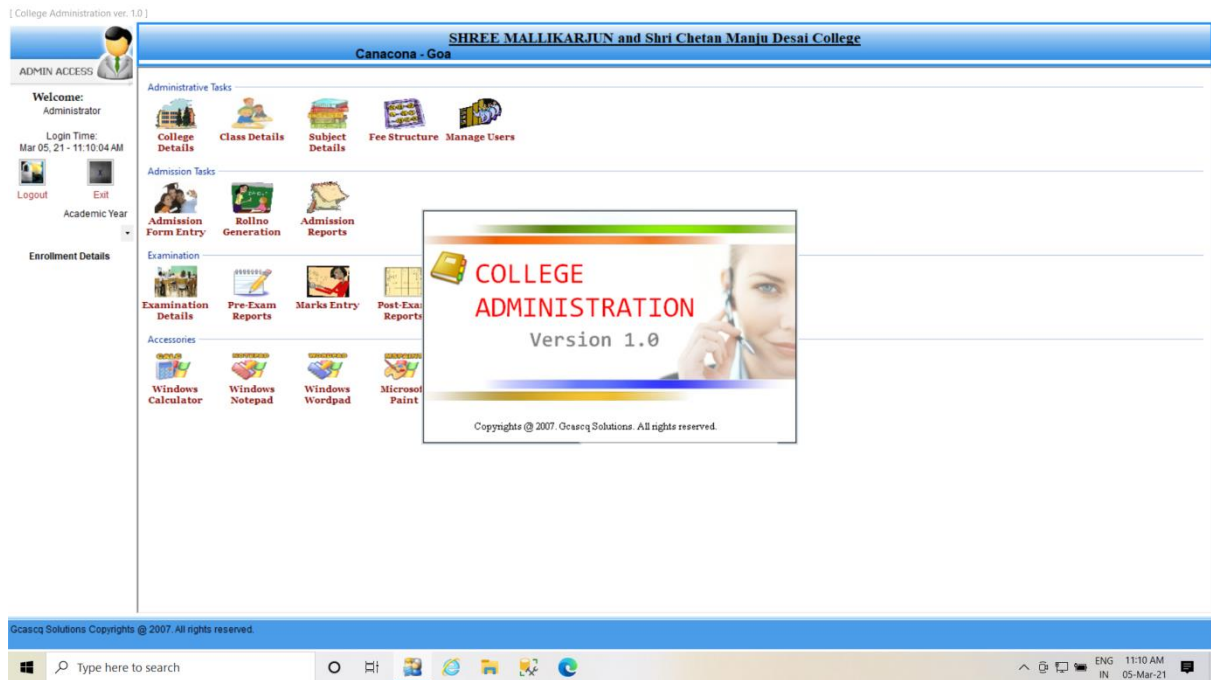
[ College Administration ver. 1.0 ]

SHREE MALLIKARJUN and Shri Chetan Manju Desai College
Canacona - Goa

ADMIN ACCESS

Welcome:
Administrator

Login Time:
Mar 05, 21 - 11:10:04 AM

Logout Exit

Academic Year

Enrollment Details

Administrative Tasks
College Details
Class Details
Subject Details
Fee Structure
Manage Users

Admission Tasks
Admission Form Entry
Rollno Generation
Admission Reports

Examination
Examination Details
Pre-Exam Reports
Marks Entry
Post-Exam Reports

Accessories
Windows Calculator
Windows Notepad
Windows Wordpad
Microsoft Paint

COLLEGE ADMINISTRATION
Version 1.0

Copyrights @ 2007. Gcascq Solutions. All rights reserved.

Gcascq Solutions Copyrights @ 2007. All rights reserved.

Type here to search

ENG IN 11:10 AM 05-Mar-21